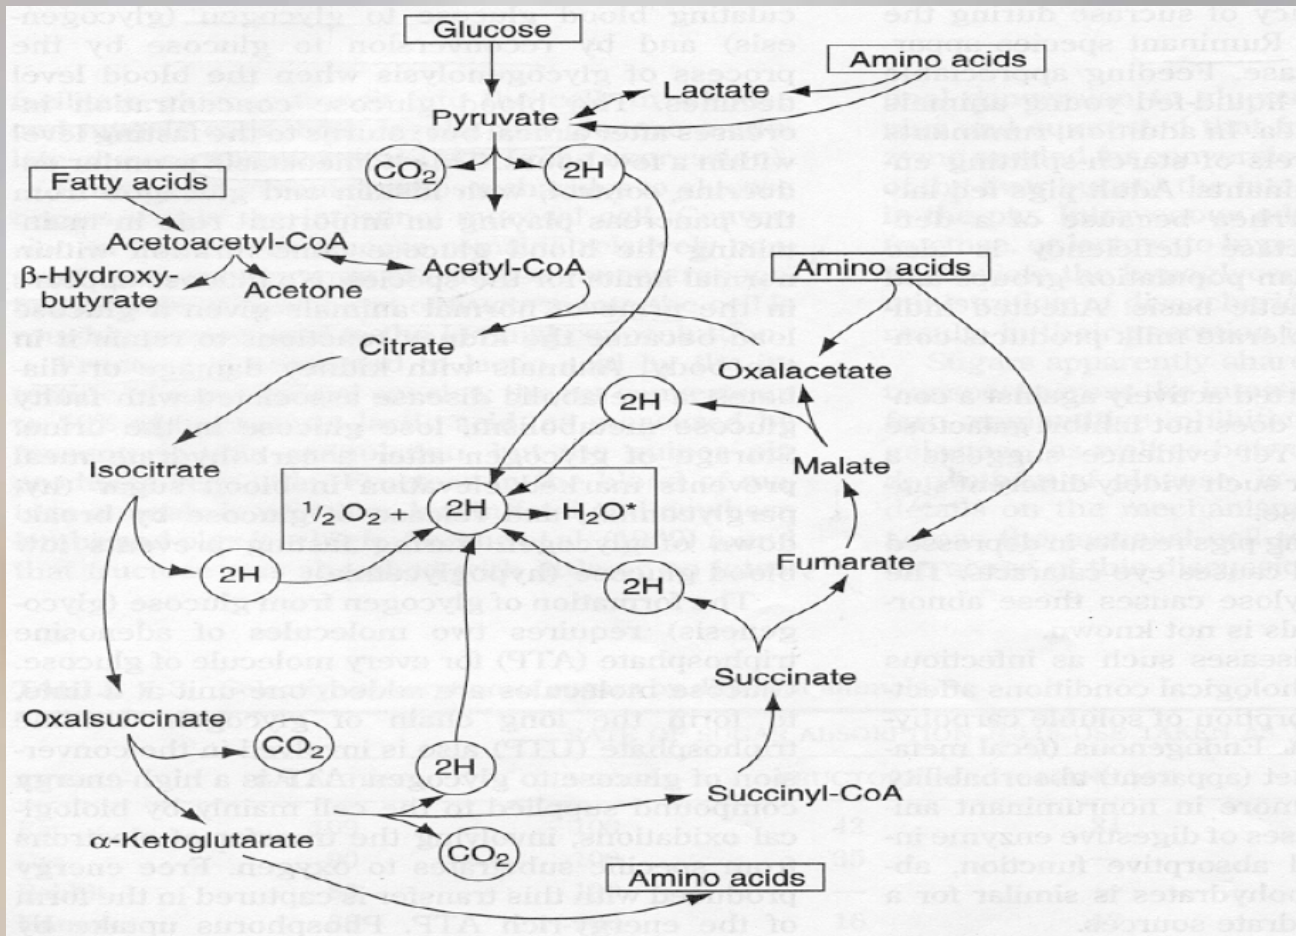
Glucose

Amino acids

Lactate

Pyruvate

$CO_2$

2H

Fatty acids

Acetoacetyl-CoA

β-Hydroxy-butyrate

Acetone

Acetyl-CoA

Amino acids

Citrate

Oxalacetate

2H

Isocitrate

Malate

$\frac{1}{2}O_2$ + 2H → $H_2O^*$

2H

Fumarate

2H

Succinate

Oxalsuccinate

$CO_2$

2H

Succinyl-CoA

α-Ketoglutarate

$CO_2$

Amino acids